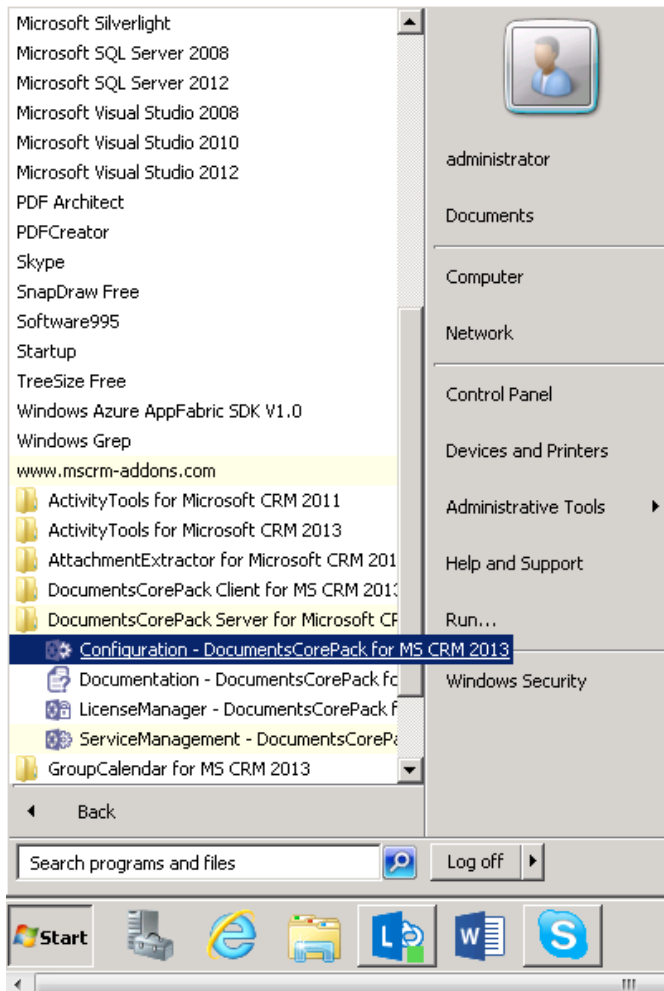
Microsoft Silverlight
Microsoft SQL Server 2008
Microsoft SQL Server 2012
Microsoft Visual Studio 2008
Microsoft Visual Studio 2010
Microsoft Visual Studio 2012
PDF Architect
PDFCreator
Skype
SnapDraw Free
Software995
Startup
TreeSize Free
Windows Azure AppFabric SDK V1.0
Windows Grep
www.mscrm-addons.com
ActivityTools for Microsoft CRM 2011
ActivityTools for Microsoft CRM 2013
AttachmentExtractor for Microsoft CRM 201
DocumentsCorePack Client for MS CRM 201
DocumentsCorePack Server for Microsoft CF
Configuration - DocumentsCorePack for MS CRM 2013
Documentation - DocumentsCorePack fc
LicenseManager - DocumentsCorePack f
ServiceManagement - DocumentsCorePa
GroupCalendar for MS CRM 2013
Back
Search programs and files

administrator
Documents
Computer
Network
Control Panel
Devices and Printers
Administrative Tools
Help and Support
Run...
Windows Security
Log off

Start